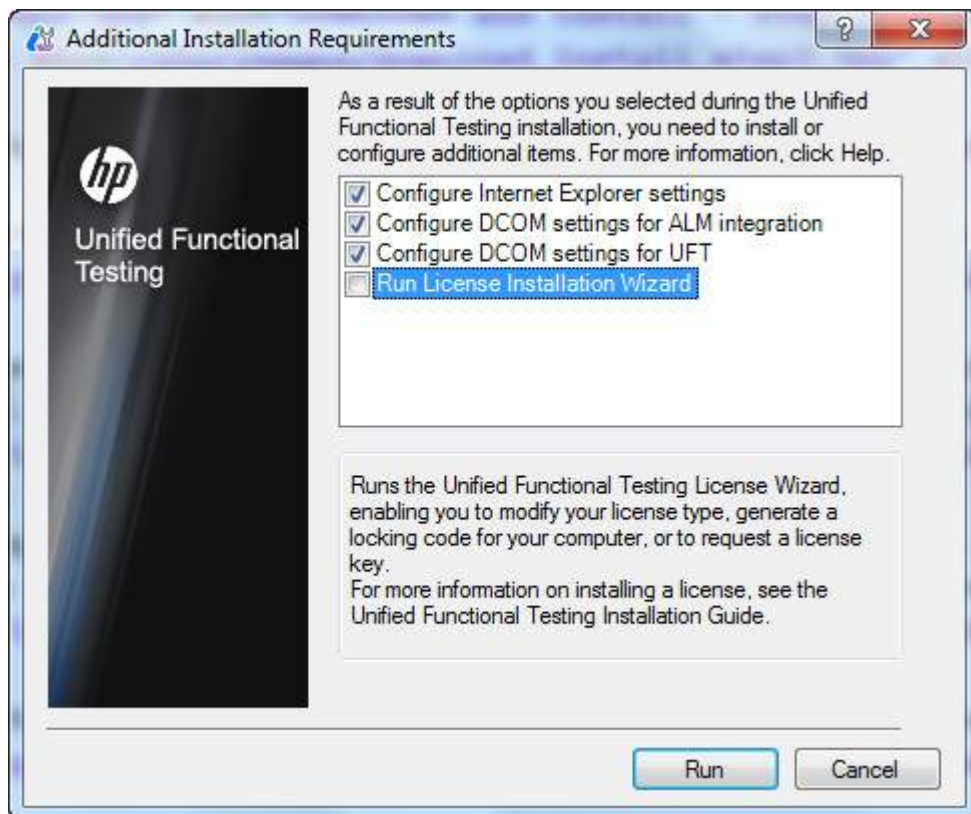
Additional Installation Requirements

?

X

hp

Unified Functional Testing

As a result of the options you selected during the Unified Functional Testing installation, you need to install or configure additional items. For more information, click Help.

Configure Internet Explorer settings
Configure DCOM settings for ALM integration
Configure DCOM settings for UFT
Run License Installation Wizard

Runs the Unified Functional Testing License Wizard, enabling you to modify your license type, generate a locking code for your computer, or to request a license key.
For more information on installing a license, see the Unified Functional Testing Installation Guide.

Run

Cancel